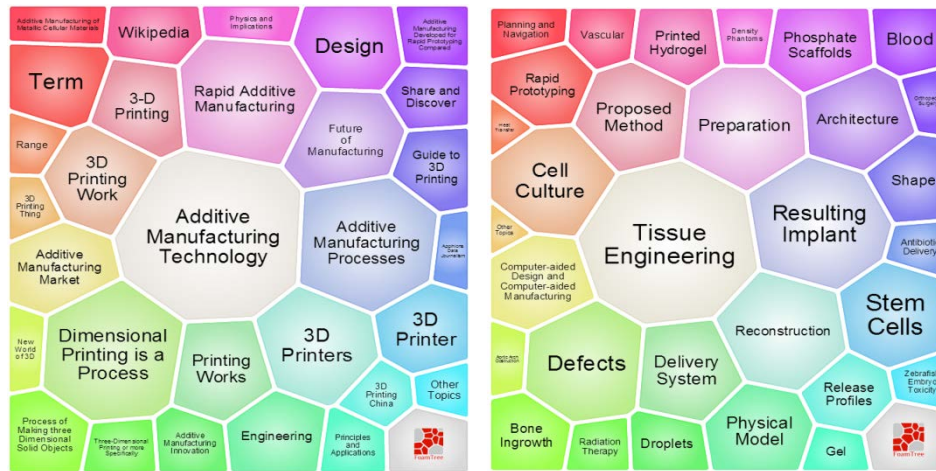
Additive Manufacturing of Metallic Cellular Materials

Wikipedia

Physics and Implications

Design

Additive Manufacturing Developed for Rapid Prototyping Compared

Term

3-D Printing

Rapid Additive Manufacturing

Share and Discover

Range

Future of Manufacturing

Guide to 3D Printing

3D Printing Work

3D Printing Thing

Additive Manufacturing Technology

Additive Manufacturing Processes

Applicate Data Journalism

Additive Manufacturing Market

New World of 3D

Dimensional Printing is a Process

Printing Works

3D Printers

3D Printer

3D Printing China

Other Topics

Process of Making three Dimensional Solid Objects

Three-Dimensional Printing or more Specifically

Additive Manufacturing Innovation

Engineering

Principles and Applications

FoamTree

Planning and Navigation

Vascular

Printed Hydrogel

Density Phantoms

Phosphate Scaffolds

Blood

Rapid Prototyping

Proposed Method

Preparation

Architecture

Orthopedic Surge

Heat Transfer

Cell Culture

Shape

Tissue Engineering

Resulting Implant

Other Topics

Antibiotic Delivery

Computer-aided Design and Computer-aided Manufacturing

Stem Cells

Reconstruction

Radio from Distribution

Defects

Delivery System

Zebrafish Embryo Toxicity

Release Profiles

Bone Ingrowth

Radiation Therapy

Droplets

Physical Model

Gel

FoamTree